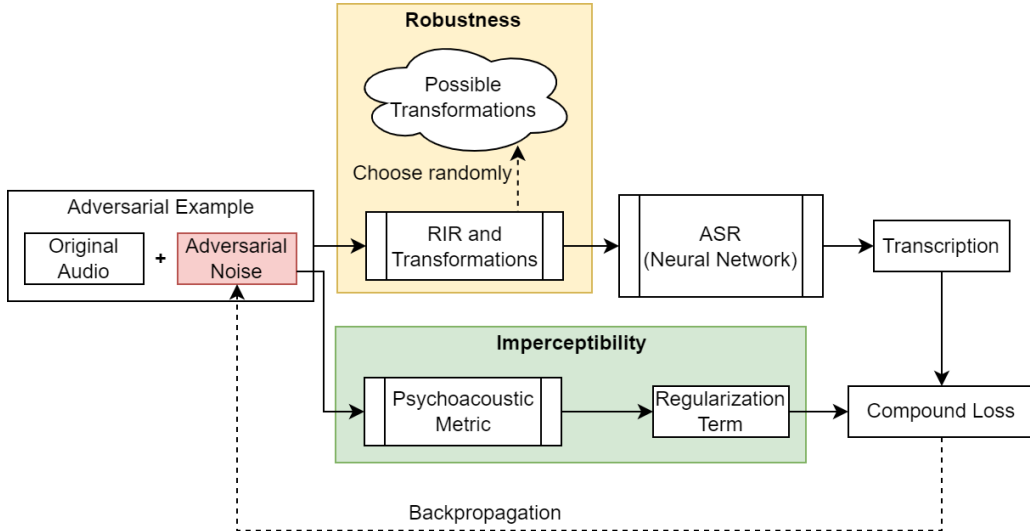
Robustness

Possible Transformations

Choose randomly

Adversarial Example

Original Audio

+

Adversarial Noise

RIR and Transformations

ASR (Neural Network)

Transcription

Imperceptibility

Psychoacoustic Metric

Regularization Term

Compound Loss

Backpropagation